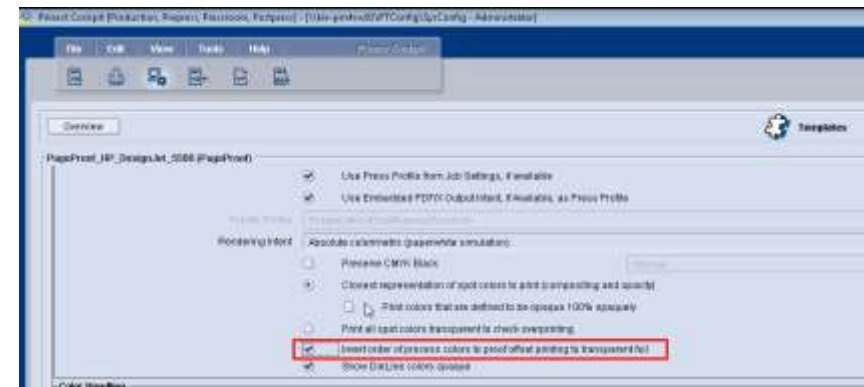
Prinect Cockpit [Production, Prepress, Processes, Postpress] - [\\dev-prefevel\SPTConfig\SysConfig - Administrator]

File Edit View Tools Help

Overview

Templates

PageProof_HP_DesignJet_5000 (PageProof)

Use Press Profile from Job Settings, if available

Use Embedded PDF/X OutputIntent, if available, as Press Profile

Press Profile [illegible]

Rendering Intent Absolute colorimetric (paperwhite simulation)

Preserve CMYK Black

Closest representation of spot colors to print (compositing and opacity)

Print colors that are defined to be opaque 100% opaquely

Print all spot colors transparent to check overprinting

Invert order of process colors to proof offset printing to transparent foil

Show DieLine colors opaque

Color Handling